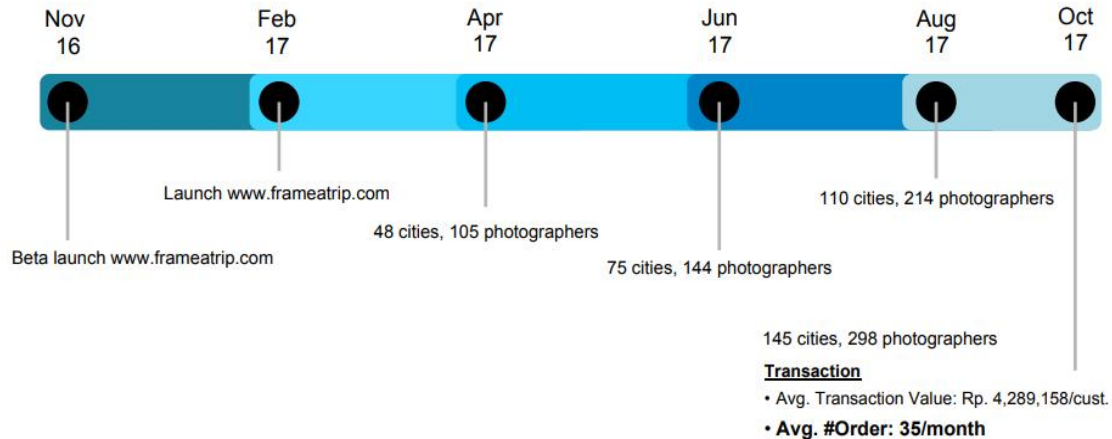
Nov 16

Feb 17

Apr 17

Jun 17

Aug 17

Oct 17

Launch www.frameatrip.com

110 cities, 214 photographers

48 cities, 105 photographers

Beta launch www.frameatrip.com

75 cities, 144 photographers

145 cities, 298 photographers

Transaction

• Avg. Transaction Value: Rp. 4,289,158/cust.

• Avg. #Order: 35/month